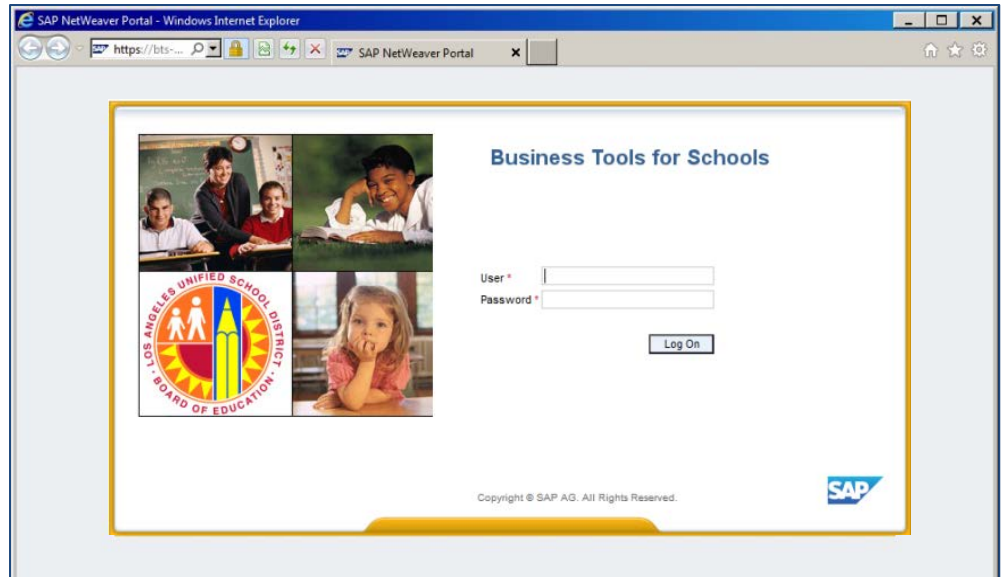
SAP NetWeaver Portal - Windows Internet Explorer

https://bts-...

SAP NetWeaver Portal

Business Tools for Schools

LOS ANGELES UNIFIED SCHOOL DISTRICT · BOARD OF EDUCATION

User *

Password *

Log On

Copyright © SAP AG. All Rights Reserved.

SAP